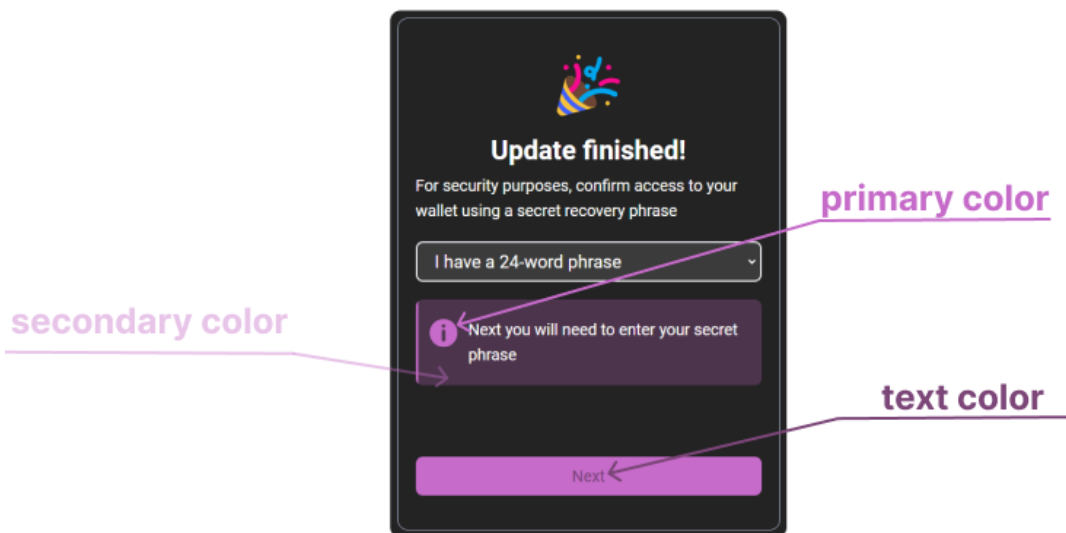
Update finished!

For security purposes, confirm access to your wallet using a secret recovery phrase

primary color

I have a 24-word phrase

secondary color

Next you will need to enter your secret phrase

text color

Next